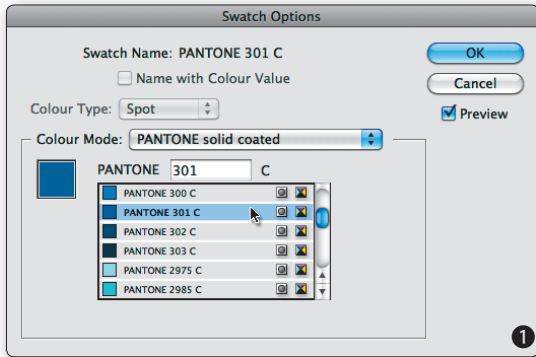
Swatch Options

Swatch Name: PANTONE 301 C

Name with Colour Value

Colour Type: Spot

Colour Mode: PANTONE solid coated

PANTONE 301 C

PANTONE 300 C
PANTONE 301 C
PANTONE 302 C
PANTONE 303 C
PANTONE 2975 C
PANTONE 2985 C

OK

Cancel

Preview

1